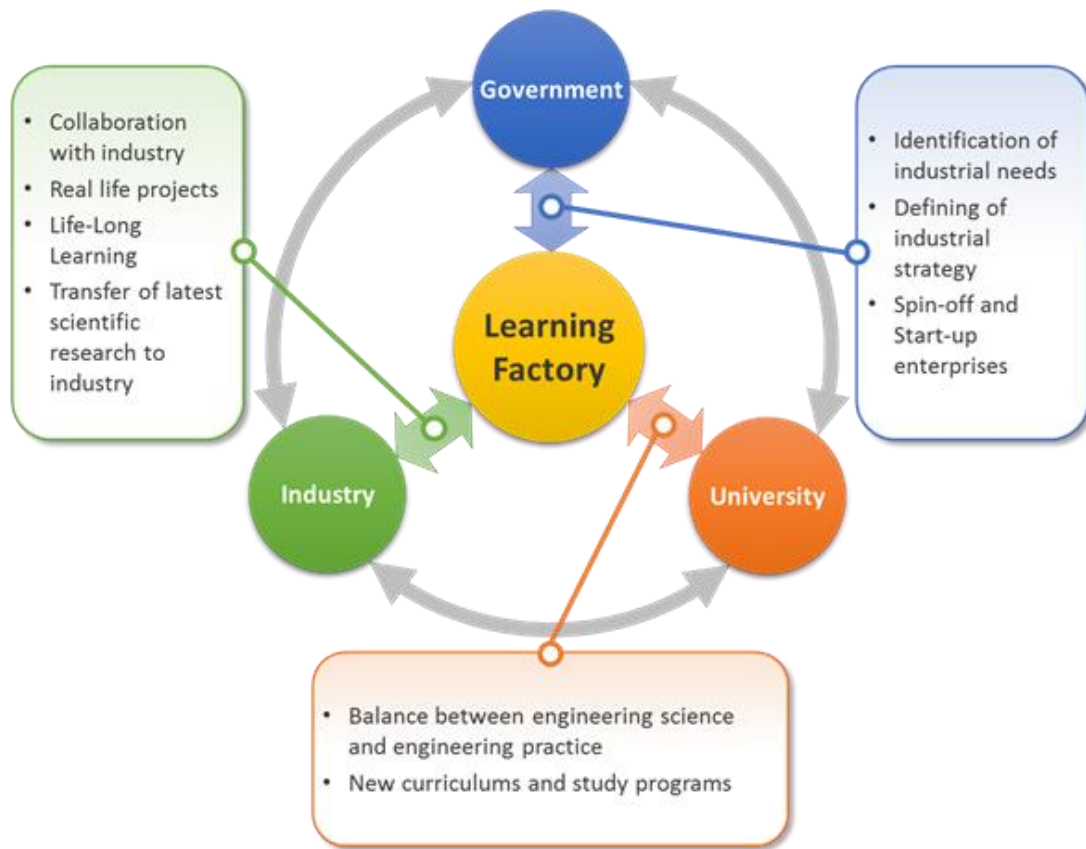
Government

- Collaboration with industry
- Real life projects
- Life-Long Learning
- Transfer of latest scientific research to industry

- Identification of industrial needs
- Defining of industrial strategy
- Spin-off and Start-up enterprises

Learning Factory

Industry

University

- Balance between engineering science and engineering practice
- New curriculums and study programs